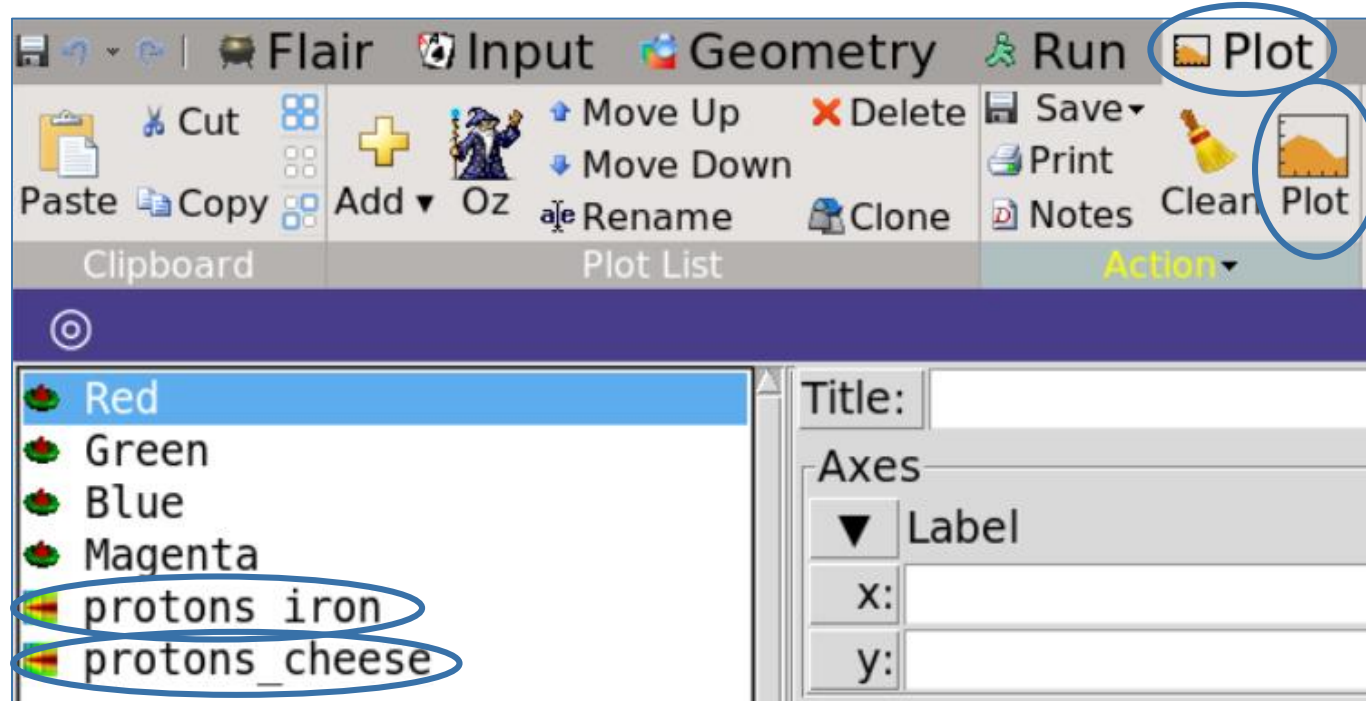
Flair Input Geometry Run Plot

Paste Cut Copy Add ▾ Oz Move Up Move Down Rename Delete Clone Save▾ Print Notes Clean Plot

Clipboard Plot List Action▾

Red
Green
Blue
Magenta
protons_iron
protons_cheese

Title:
Axes
▼ Label
x:
y: